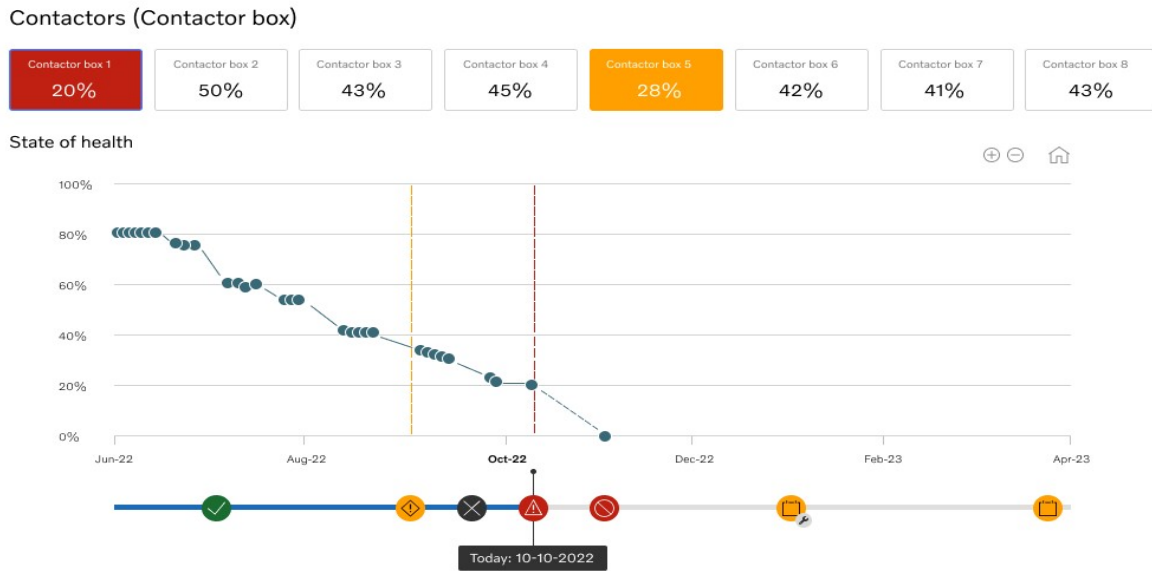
Contactors (Contactor box)

Contactor box 1
20%

Contactor box 2
50%

Contactor box 3
43%

Contactor box 4
45%

Contactor box 5
28%

Contactor box 6
42%

Contactor box 7
41%

Contactor box 8
43%

State of health

100%
80%
60%
40%
20%
0%

Jun-22
Aug-22
Oct-22
Dec-22
Feb-23
Apr-23

Today: 10-10-2022